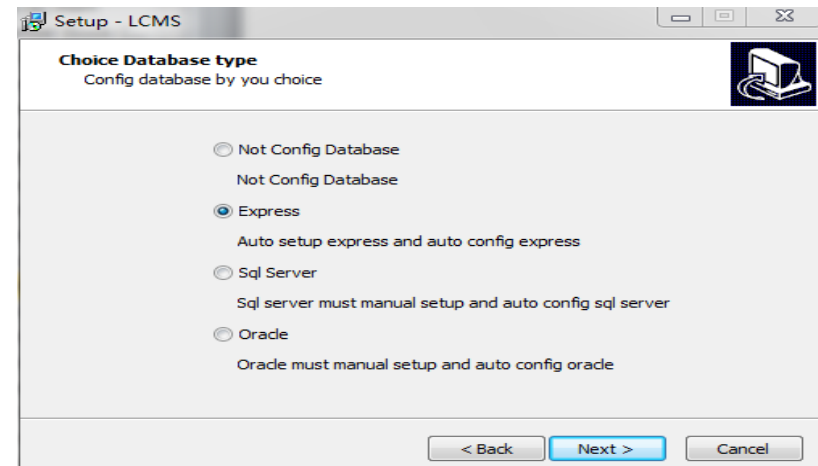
Setup - LCMS

Choice Database type
Config database by you choice

Not Config Database
Not Config Database
Express
Auto setup express and auto config express
Sql Server
Sql server must manual setup and auto config sql server
Oracle
Oracle must manual setup and auto config oracle

< Back
Next >
Cancel